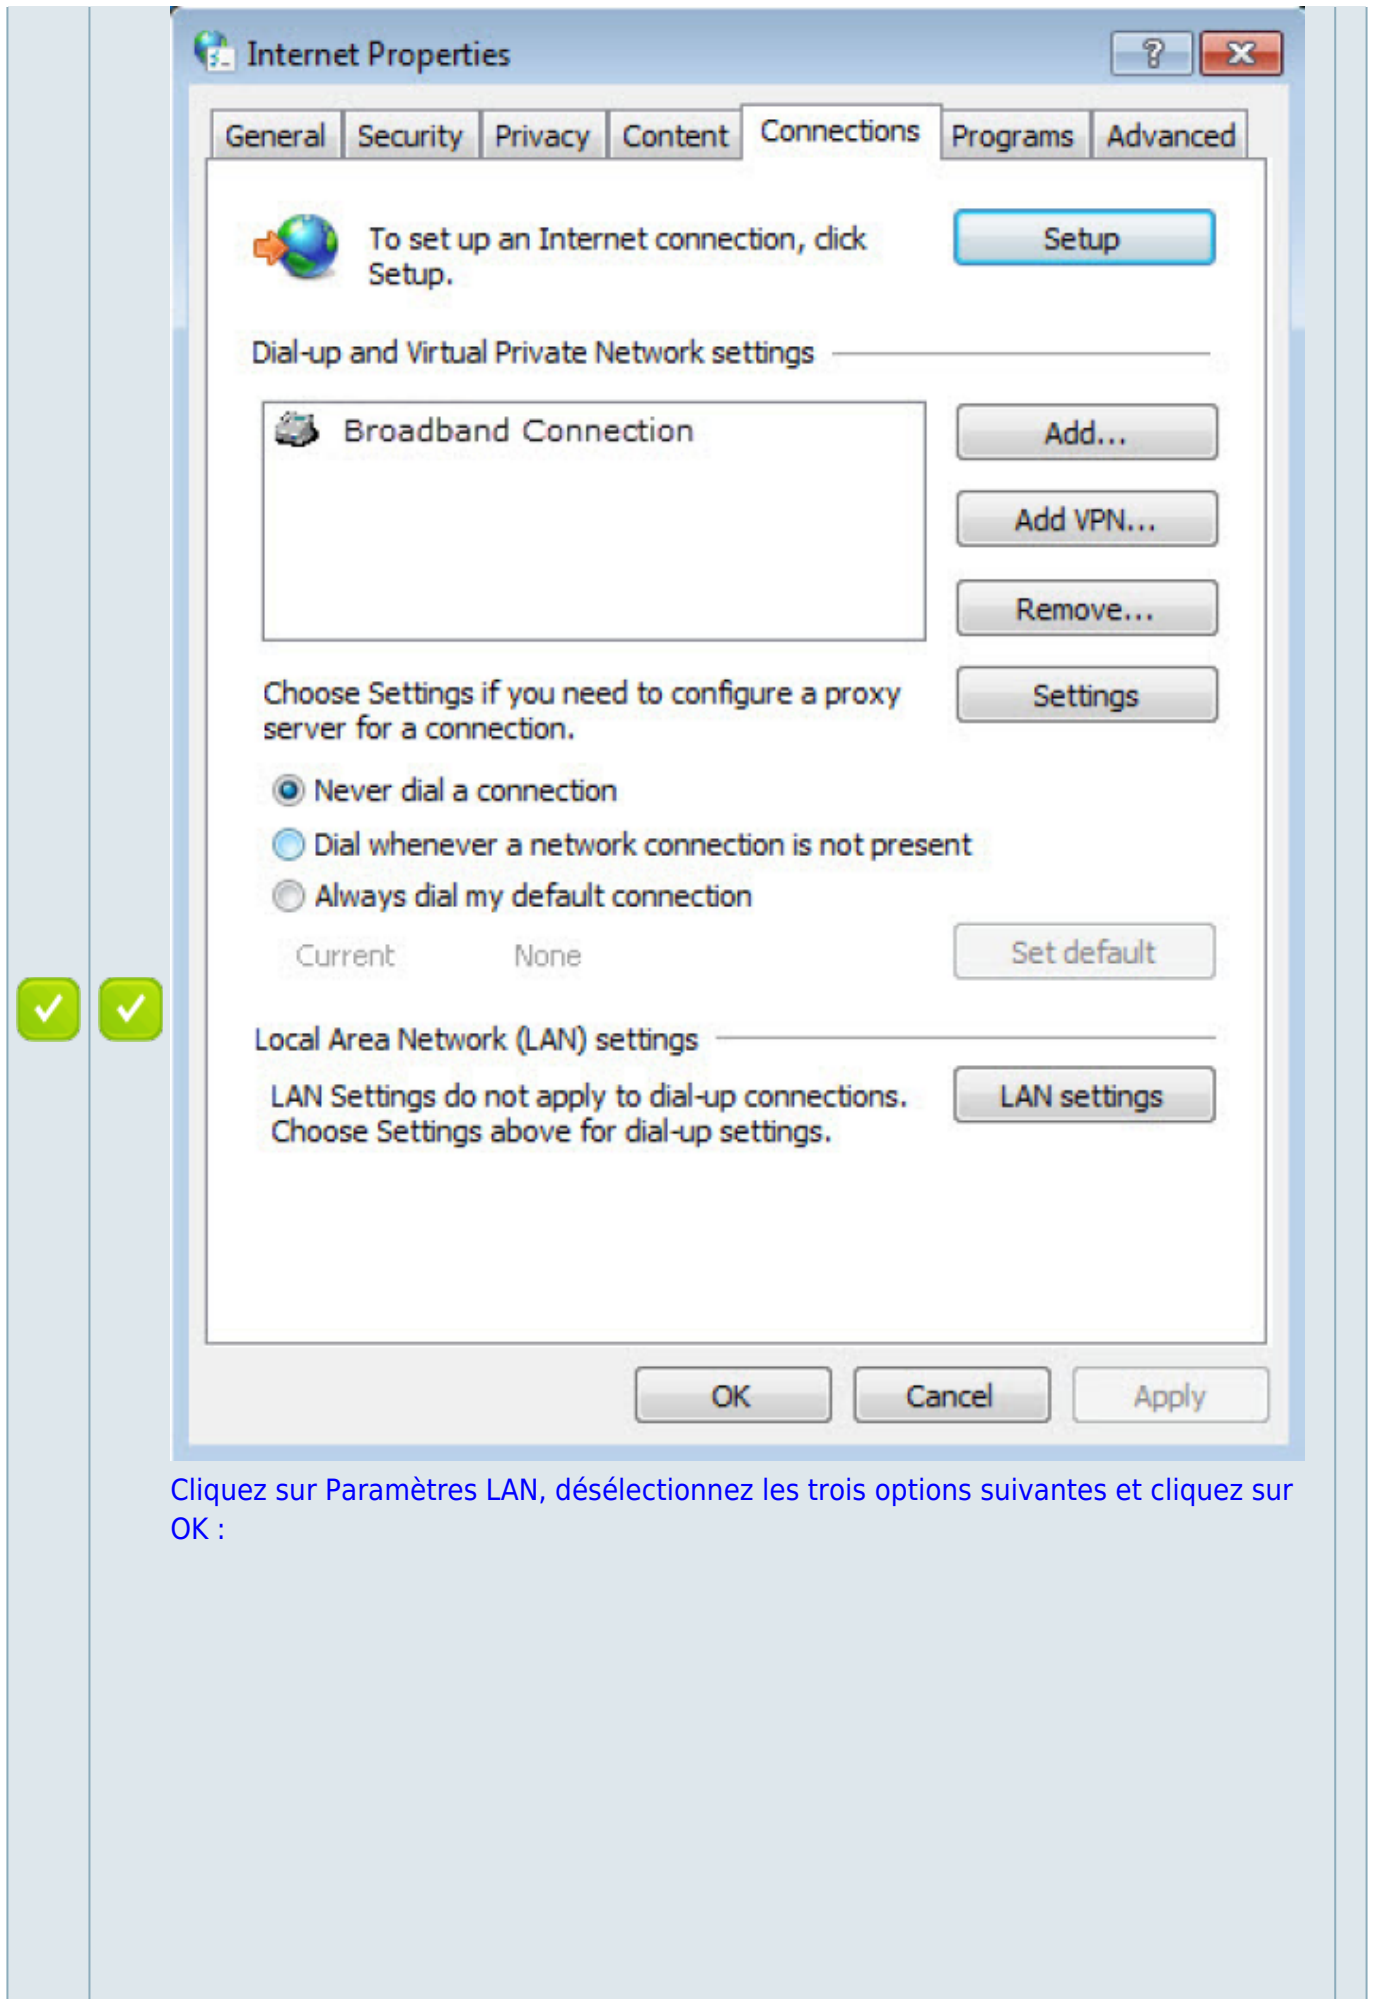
Internet Properties

General | Security | Privacy | Content | Connections | Programs | Advanced

To set up an Internet connection, click Setup.

Setup

Dial-up and Virtual Private Network settings

Broadband Connection

Add...

Add VPN...

Remove...

Choose Settings if you need to configure a proxy server for a connection.

Settings

Never dial a connection

Dial whenever a network connection is not present

Always dial my default connection

Current None

Set default

Local Area Network (LAN) settings

LAN Settings do not apply to dial-up connections. Choose Settings above for dial-up settings.

LAN settings

OK Cancel Apply

Cliquez sur Paramètres LAN, désélectionnez les trois options suivantes et cliquez sur OK :